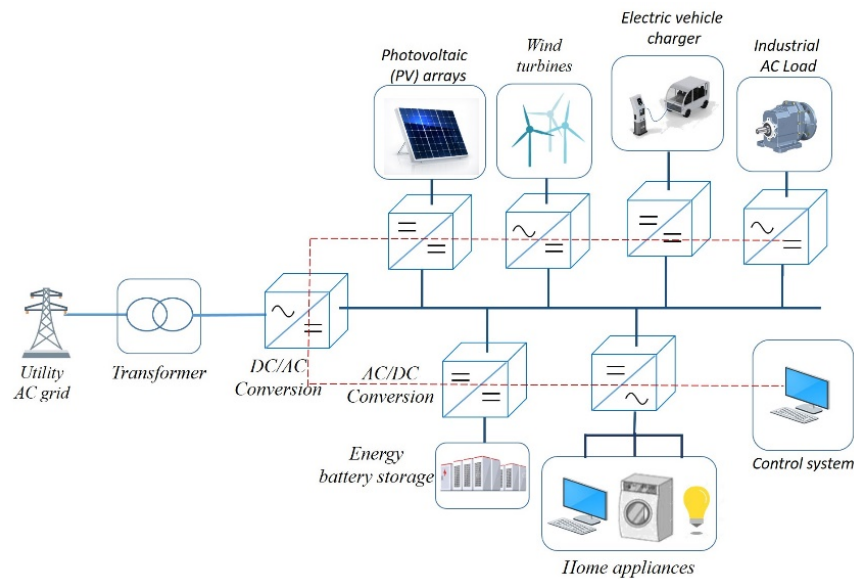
Photovoltaic (PV) arrays

Wind turbines

Electric vehicle charger

Industrial AC Load

Utility AC grid

Transformer

DC/AC Conversion

AC/DC Conversion

Energy battery storage

Home appliances

Control system